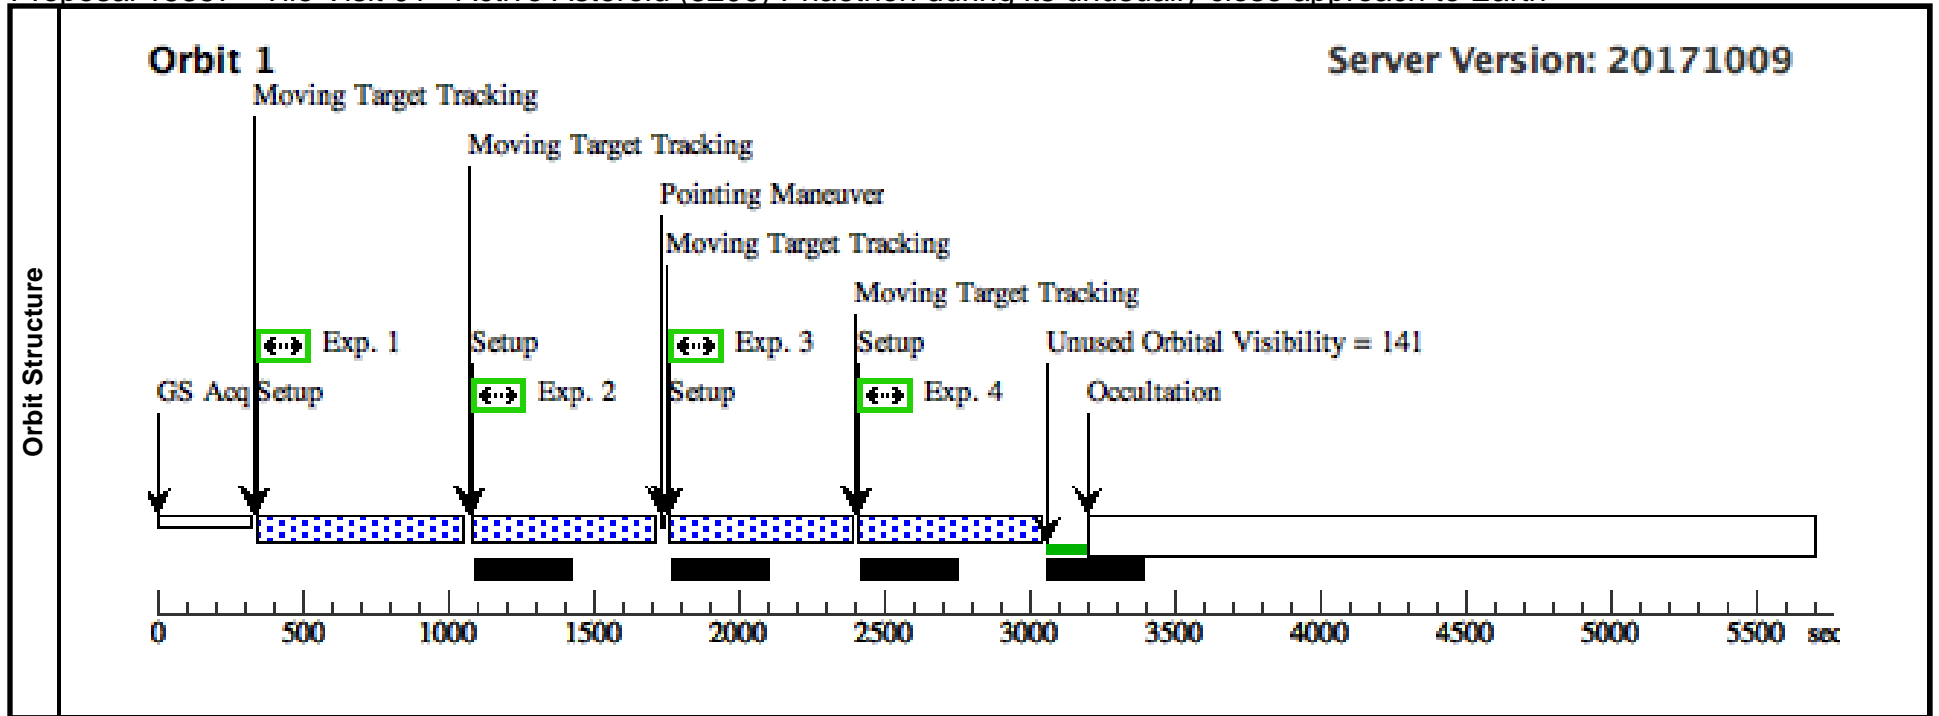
Orbit Structure

Orbit 1

Server Version: 20171009

Moving Target Tracking

Moving Target Tracking

Pointing Maneuver

Moving Target Tracking

Moving Target Tracking

Exp. 1

Setup

Exp. 3

Setup

Unused Orbital Visibility = 141

GS Acq

Setup

Exp. 2

Setup

Exp. 4

Occultation

0 500 1000 1500 2000 2500 3000 3500 4000 4500 5000 5500 sec